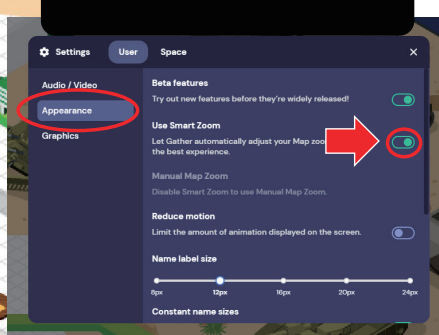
Settings User Space ×

Audio / Video
Appearance
Graphics

Beta features
Try out new features before they're widely released!

Use Smart Zoom
Let Gather automatically adjust your Map zoo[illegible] the best experience.

Manual Map Zoom
Disable Smart Zoom to use Manual Map Zoom.

Reduce motion
Limit the amount of animation displayed on the screen.

Name label size
8px 12px 16px 20px 24px

Constant name sizes